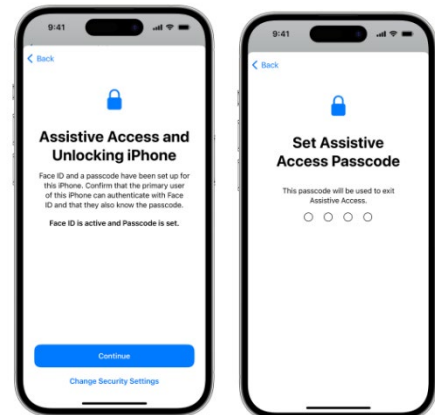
9:41

Back

Assistive Access and Unlocking iPhone

Face ID and a passcode have been set up for this iPhone. Confirm that the primary user of this iPhone can authenticate with Face ID and that they also know the passcode.

Face ID is active and Passcode is set.

Continue

Change Security Settings

9:41

Back

Set Assistive Access Passcode

This passcode will be used to exit Assistive Access.